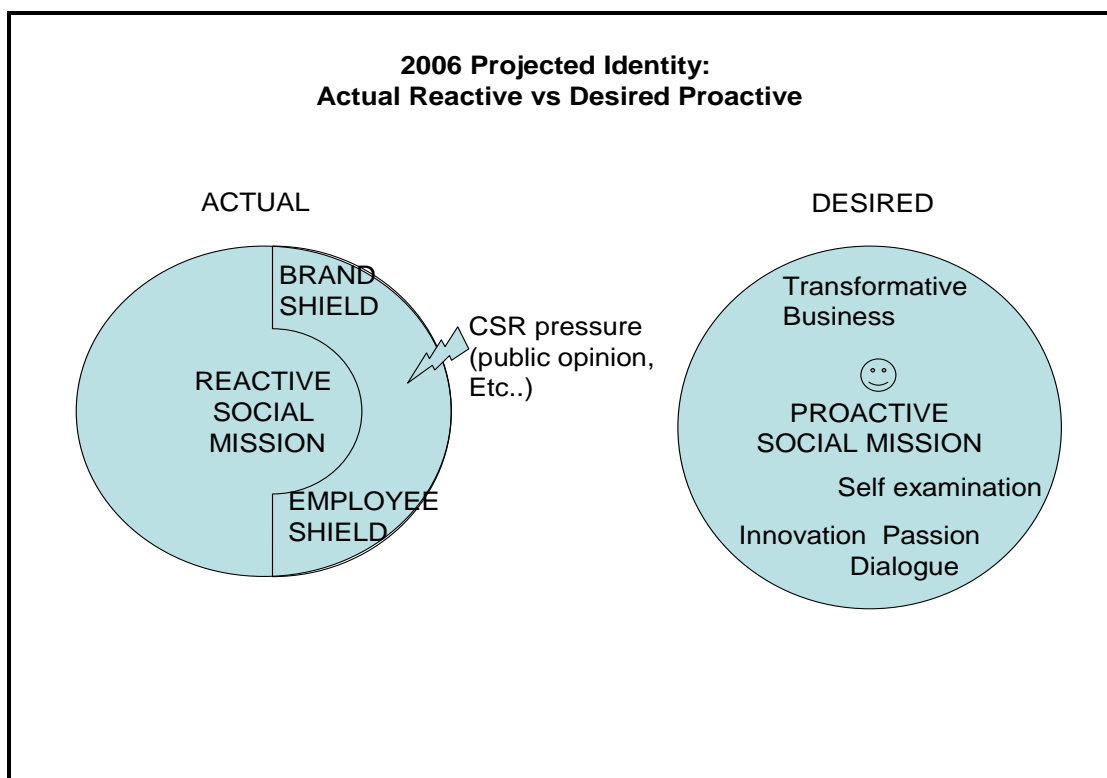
**2006 Projected Identity:**
**Actual Reactive vs Desired Proactive**

ACTUAL

BRAND SHIELD

REACTIVE SOCIAL MISSION

EMPLOYEE SHIELD

CSR pressure (public opinion, Etc..)

DESIRED

Transformative Business

☺

PROACTIVE SOCIAL MISSION

Self examination

Innovation Passion Dialogue